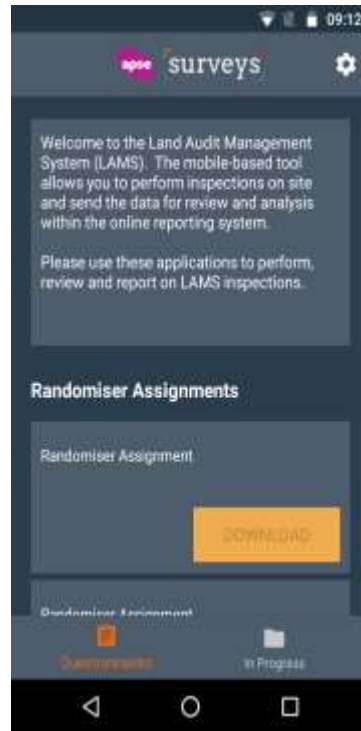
09:12

apse surveys

Welcome to the Land Audit Management System (LAMS). The mobile-based tool allows you to perform inspections on site and send the data for review and analysis within the online reporting system.

Please use these applications to perform, review and report on LAMS inspections.

Randomiser Assignments

Randomiser Assignment

DOWNLOAD

Randomiser Assignment

Questionnaires

In Progress